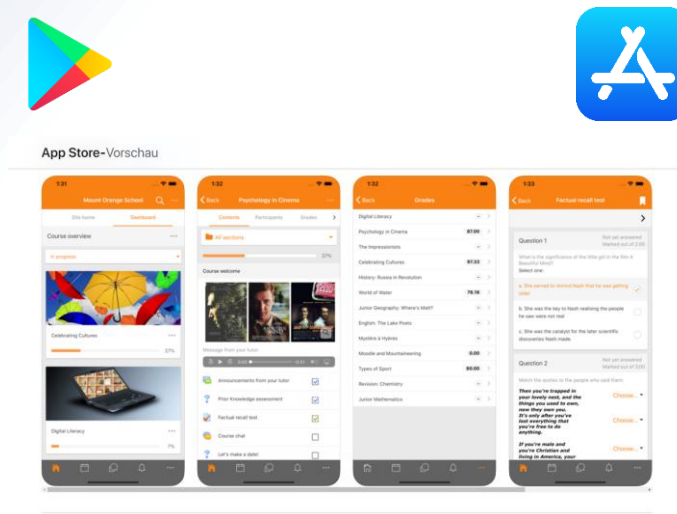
App Store-Vorschau

1:31
Mount Orange School
Site home
Dashboard
Course overview
In progress
Celebrating Cultures
27%
Digital Literacy
7%

1:31
Back
Psychology in Cinema
Contents
Participants
Grades
All sections
37%
Course welcome
Message from your tutor
Announcements from your tutor
Prior knowledge assessment
Factual recall test
Course chat
Let's make a date!

1:32
Back
Grades
Digital Literacy
Psychology in Cinema
87.00
The Impressionists
Celebrating Cultures
97.33
History: Russia in Revolution
World of Water
78.16
Junior Geography: Where's Matt?
English: The Lake Poets
Mystère à Hyères
Moodle and Mountaineering
0.00
Types of Sport
80.00
Revision: Chemistry
Junior Mathematics

1:32
Back
Factual recall test
Question 1
Not yet answered
Marked out of 2.00
What is the significance of the little girl in the film A Beautiful Mind?
Select one:
a. She served to remind Nash that he was getting older
b. She was the key to Nash realising the people he saw were not real
c. She was the catalyst for the later scientific discoveries Nash made
Question 2
Not yet answered
Marked out of 2.00
Match the quotes to the people who said them.
Then you're trapped in your lovely nest, and the things you used to own, now they own you.
Choose...
It's only after you've lost everything that you're free to do anything.
Choose...
If you're male and you're Christian and living in America, your
Choose...